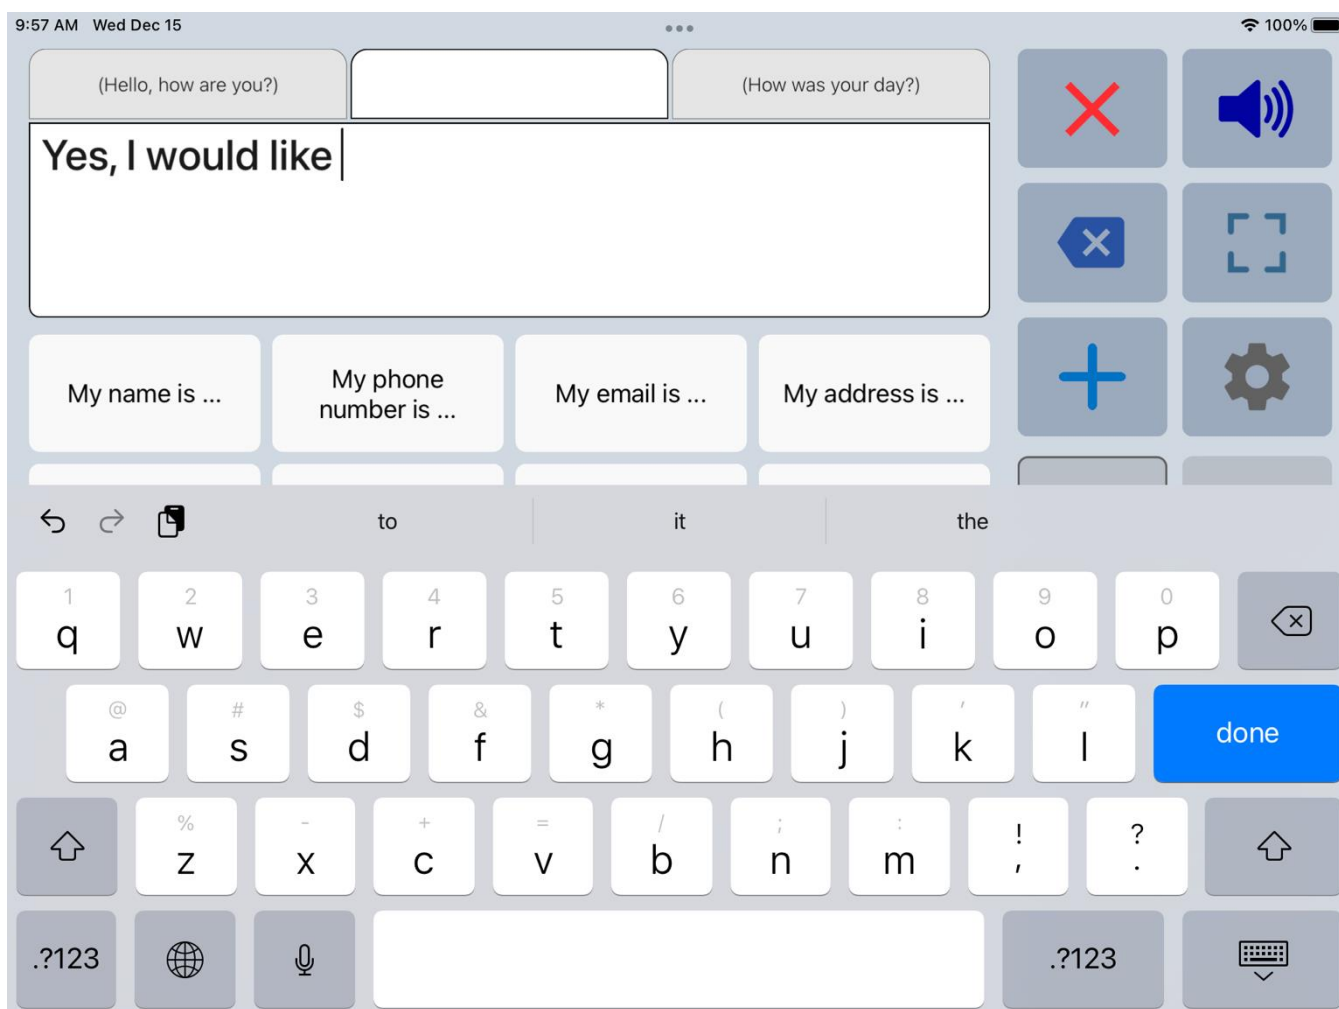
9:57 AM Wed Dec 15

100%

(Hello, how are you?)

(How was your day?)

Yes, I would like

My name is ...

My phone number is ...

My email is ...

My address is ...

to

it

the

1 q 2 w 3 e 4 r 5 t 6 y 7 u 8 i 9 o 0 p

@ a # s $ d & f * g ( h ) j ' k " l

done

% z - x + c = v / b ; n : m ! , ? .

.?123

.?123